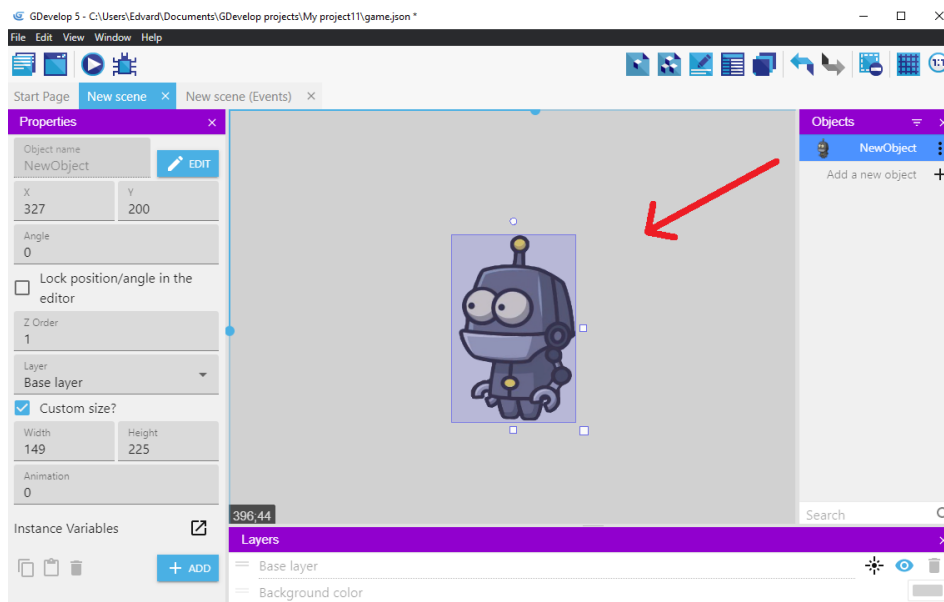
GDevelop 5 - C:\Users\Edvard\Documents\GDevelop projects\My project11\game.json *

File Edit View Window Help

Start Page
New scene
New scene (Events)

Properties

Object name
NewObject
EDIT

X
327
Y
200

Angle
0

Lock position/angle in the editor

Z Order
1

Layer
Base layer

Custom size?

Width
149
Height
225

Animation
0

Instance Variables

ADD

396;44

Objects

NewObject

Add a new object

Search

Layers

Base layer

Background color